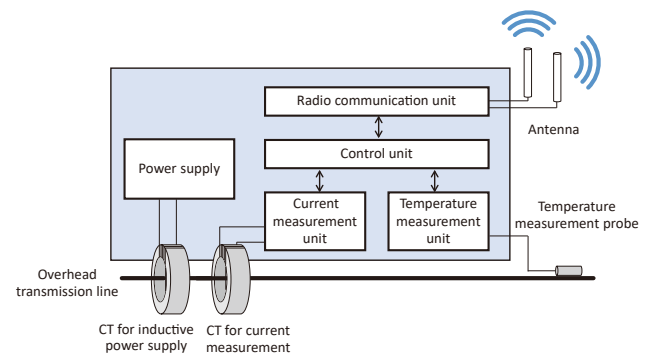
Radio communication unit

Antenna

Control unit

Power supply

Current measurement unit

Temperature measurement unit

Temperature measurement probe

Overhead transmission line

CT for inductive power supply

CT for current measurement